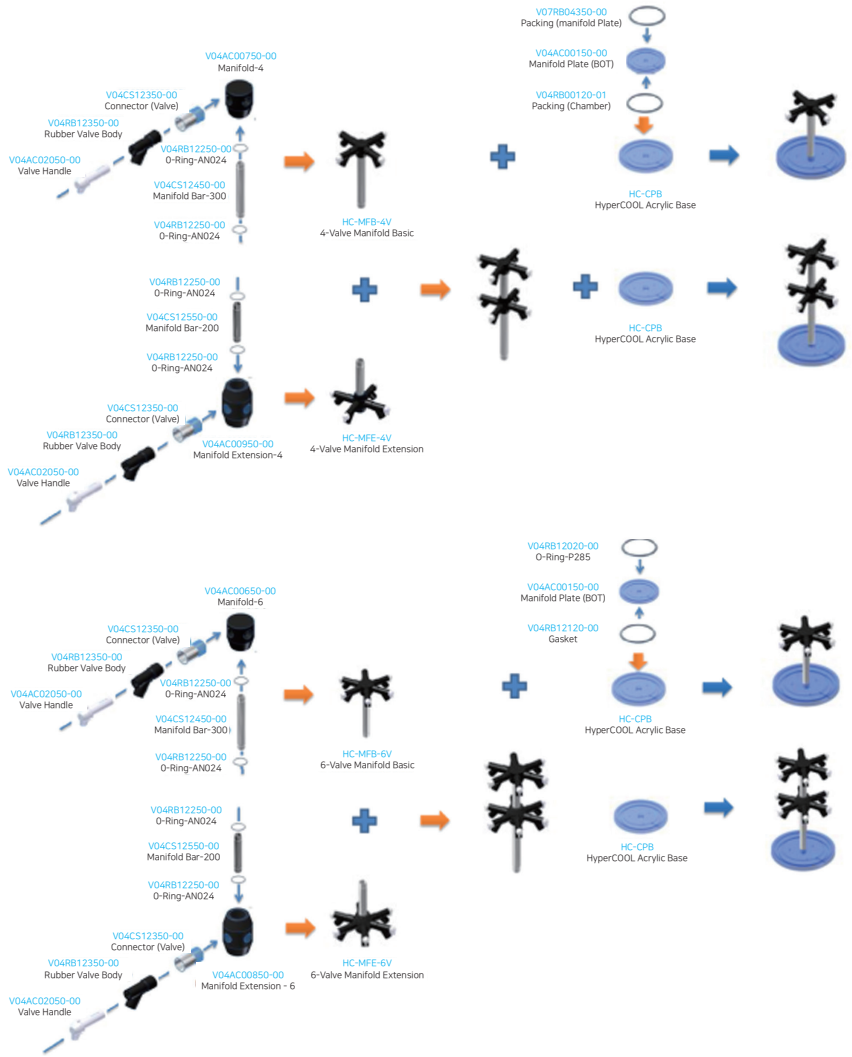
V07RB04350-00
Packing (manifold Plate)

V04AC00150-00
Manifold Plate (BOT)

V04RB00120-01
Packing (Chamber)

HC-CPB
HyperCOOL Acrylic Base

V04AC00750-00
Manifold-4

V04CS12350-00
Connector (Valve)

V04RB12350-00
Rubber Valve Body

V04AC02050-00
Valve Handle

V04RB12250-00
0-Ring-AN024

V04CS12450-00
Manifold Bar-300

V04RB12250-00
0-Ring-AN024

HC-MFB-4V
4-Valve Manifold Basic

V04RB12250-00
0-Ring-AN024

V04CS12550-00
Manifold Bar-200

V04RB12250-00
0-Ring-AN024

HC-CPB
HyperCOOL Acrylic Base

V04CS12350-00
Connector (Valve)

V04RB12350-00
Rubber Valve Body

V04AC00950-00
Manifold Extension-4

HC-MFE-4V
4-Valve Manifold Extension

V04AC02050-00
Valve Handle

V04RB12020-00
O-Ring-P285

V04AC00150-00
Manifold Plate (BOT)

V04RB12120-00
Gasket

HC-CPB
HyperCOOL Acrylic Base

V04AC00650-00
Manifold-6

V04CS12350-00
Connector (Valve)

V04RB12350-00
Rubber Valve Body

V04AC02050-00
Valve Handle

V04RB12250-00
0-Ring-AN024

V04CS12450-00
Manifold Bar-300

V04RB12250-00
0-Ring-AN024

HC-MFB-6V
6-Valve Manifold Basic

V04RB12250-00
0-Ring-AN024

V04CS12550-00
Manifold Bar-200

V04RB12250-00
0-Ring-AN024

HC-CPB
HyperCOOL Acrylic Base

V04CS12350-00
Connector (Valve)

V04RB12350-00
Rubber Valve Body

V04AC00850-00
Manifold Extension - 6

HC-MFE-6V
6-Valve Manifold Extension

V04AC02050-00
Valve Handle